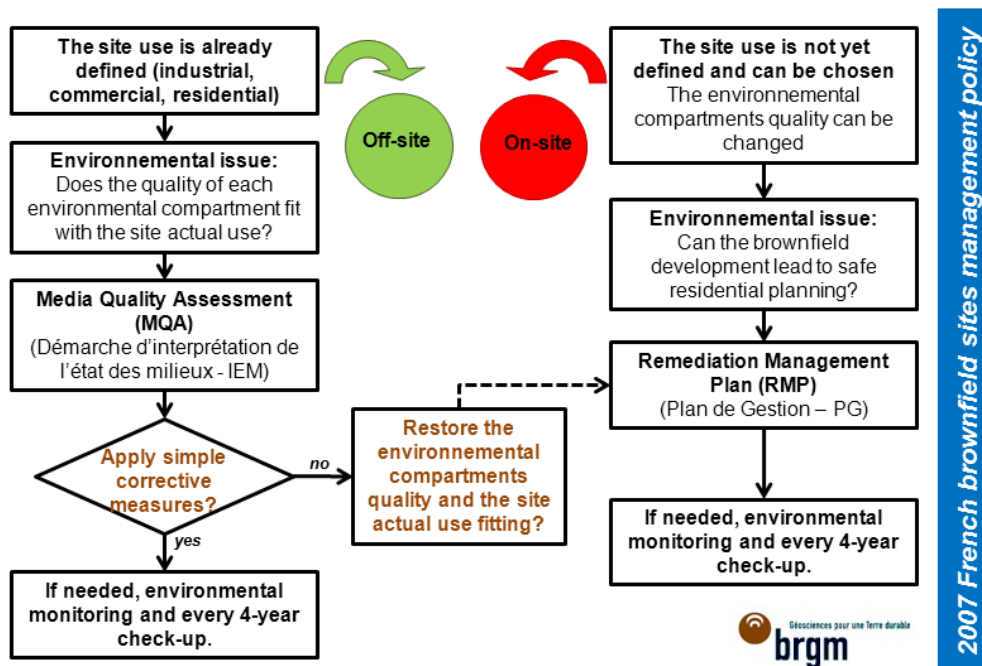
The site use is already defined (industrial, commercial, residential)

Environmenental issue: Does the quality of each environmental compartment fit with the site actual use?

Media Quality Assessment (MQA) (Démarche d'interprétation de l'état des milieux - IEM)

Apply simple corrective measures?

no

yes

If needed, environmental monitoring and every 4-year check-up.

Off-site

On-site

Restore the environnemental compartments quality and the site actual use fitting?

The site use is not yet defined and can be chosen The environnemental compartments quality can be changed

Environnemental issue: Can the brownfield development lead to safe residential planning?

Remediation Management Plan (RMP) (Plan de Gestion – PG)

If needed, environmental monitoring and every 4-year check-up.

Géosciences pour une Terre durable brgm

2007 French brownfield sites management policy